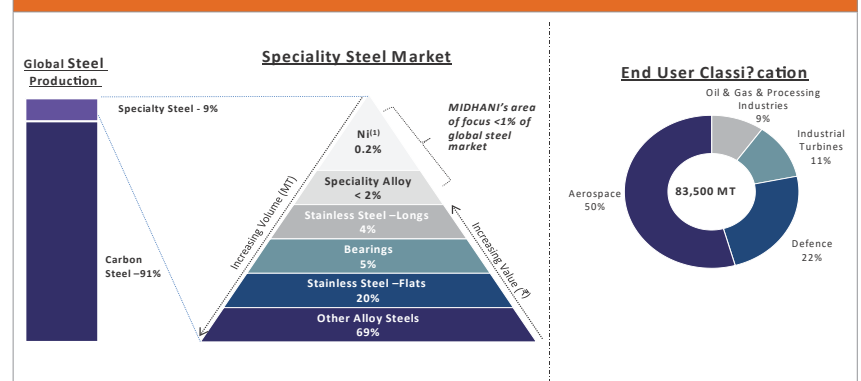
Global Steel Production

Specialty Steel - 9%

Carbon Steel –91%

Speciality Steel Market

MIDHANI's area of focus <1% of global steel market

Ni$^{(1)}$
0.2%

Speciality Alloy
< 2%

Stainless Steel –Longs
4%

Bearings
5%

Stainless Steel –Flats
20%

Other Alloy Steels
69%

Increasing Volume (MT)

Increasing Value (₹)

End User Classi? cation

Oil & Gas & Processing Industries
9%

Industrial Turbines
11%

Aerospace
50%

83,500 MT

Defence
22%